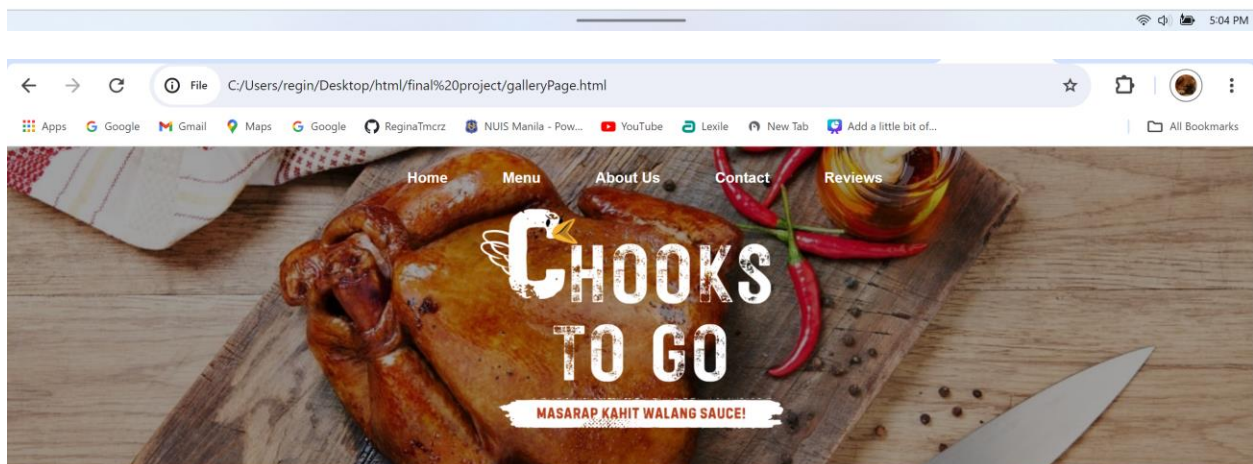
5:04 PM

File C:/Users/regin/Desktop/html/final%20project/galleryPage.html

Apps Google Gmail Maps Google ReginaTmcrz NUIS Manila - Pow... YouTube Lexile New Tab Add a little bit of... All Bookmarks

Home Menu About Us Contact Reviews

CHOOKS TO GO

MASARAP KAHIT WALANG SAUCE!